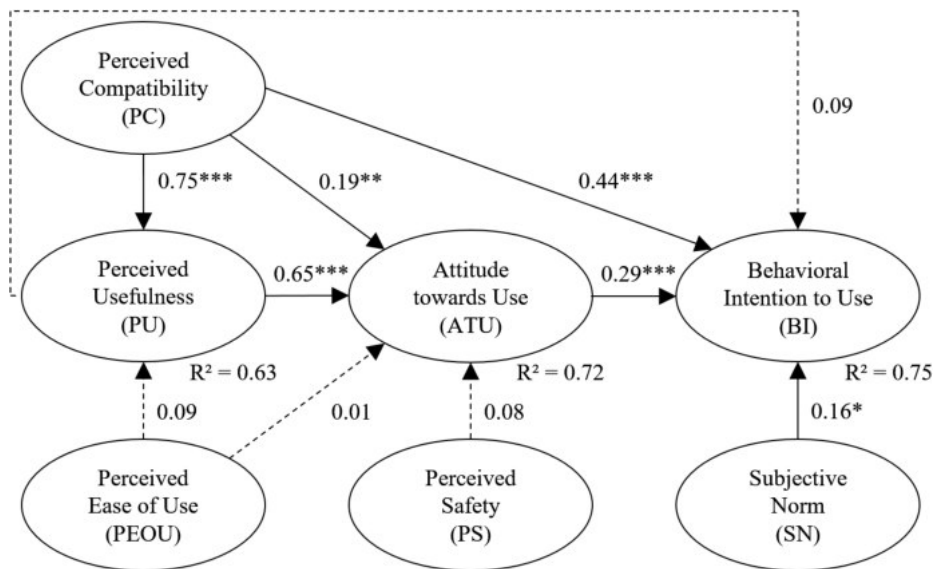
Perceived Compatibility (PC)

0.09

0.75***

0.19**

0.44***

Perceived Usefulness (PU)

0.65***

Attitude towards Use (ATU)

0.29***

Behavioral Intention to Use (BI)

R² = 0.63

R² = 0.72

R² = 0.75

0.09

0.01

0.08

0.16*

Perceived Ease of Use (PEOU)

Perceived Safety (PS)

Subjective Norm (SN)